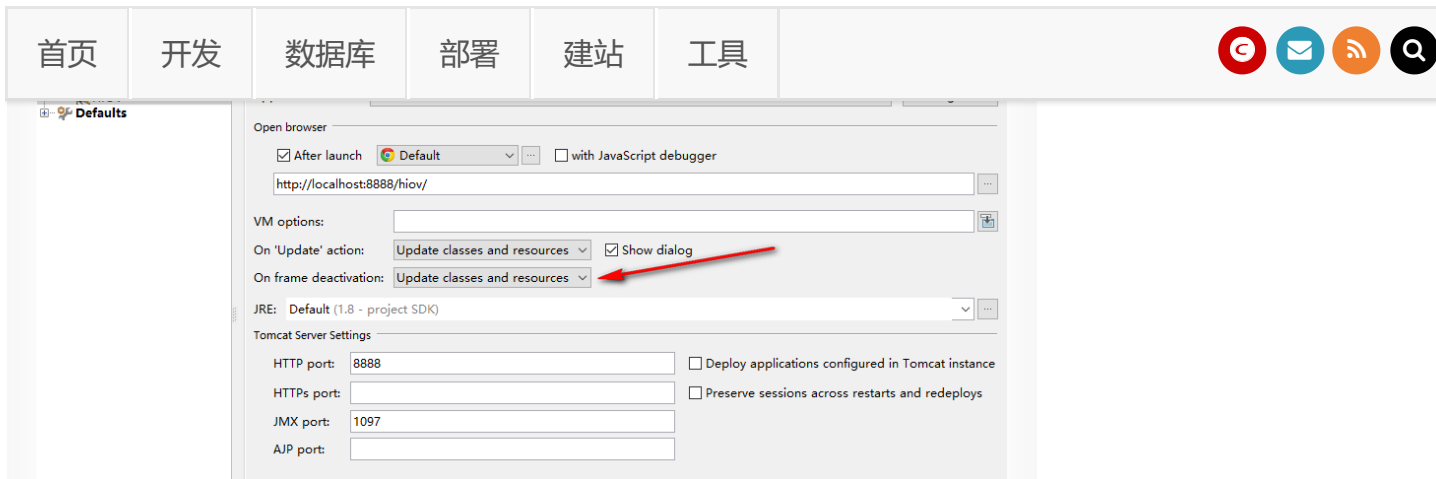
首页 开发 数据库 部署 建站 工具

Defaults

Open browser

After launch Default ... with JavaScript debugger

http://localhost:8888/hiov/ ...

VM options:

On 'Update' action: Update classes and resources Show dialog

On frame deactivation: Update classes and resources

JRE: Default (1.8 - project SDK) ...

Tomcat Server Settings

HTTP port: 8888 Deploy applications configured in Tomcat instance

HTTPs port: Preserve sessions across restarts and redeploys

JMX port: 1097

AJP port: